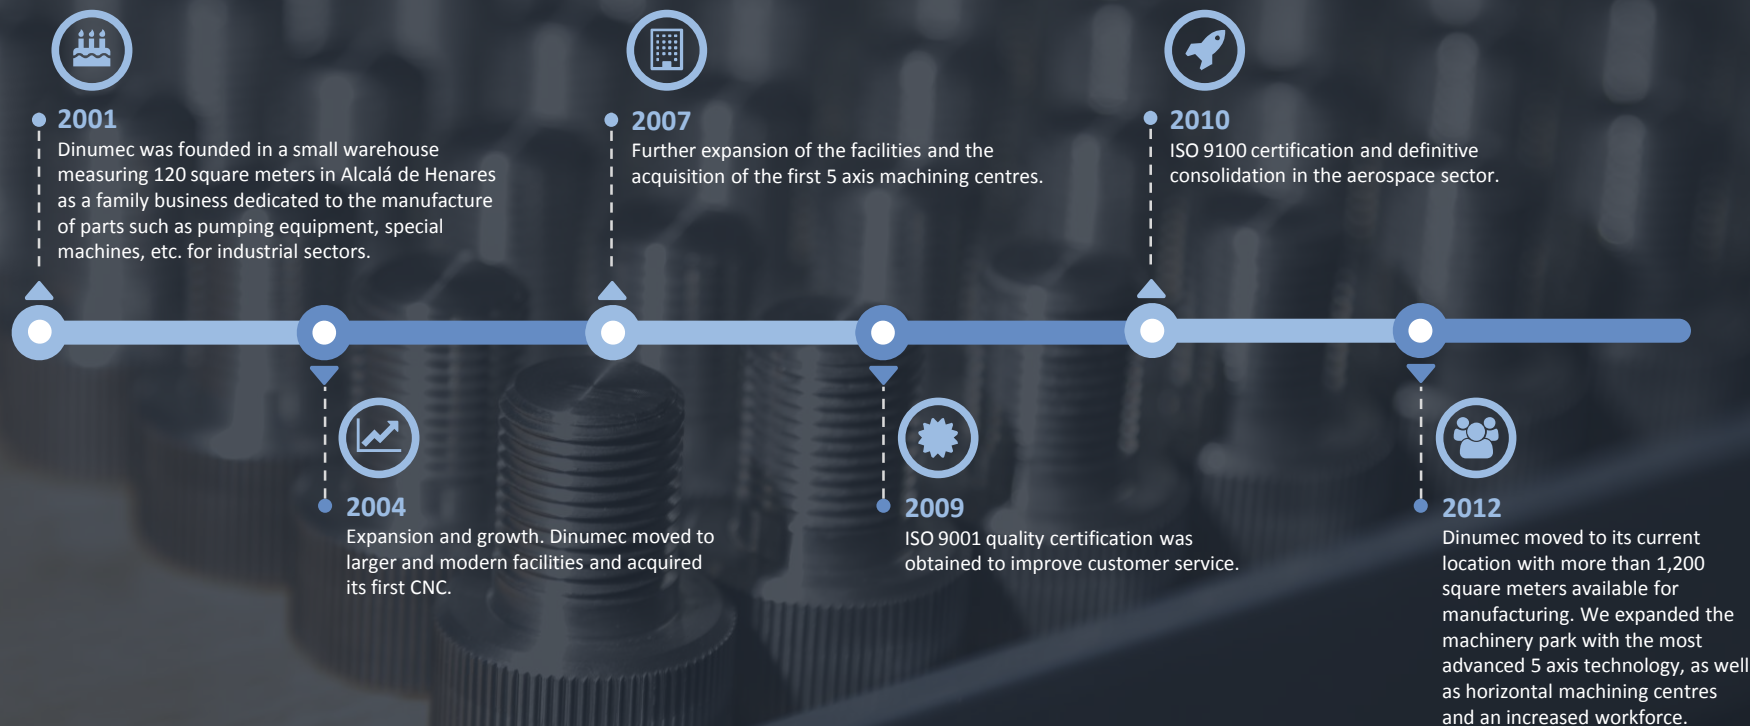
2001
Dinumec was founded in a small warehouse measuring 120 square meters in Alcalá de Henares as a family business dedicated to the manufacture of parts such as pumping equipment, special machines, etc. for industrial sectors.

2007
Further expansion of the facilities and the acquisition of the first 5 axis machining centres.

2010
ISO 9100 certification and definitive consolidation in the aerospace sector.

2004
Expansion and growth. Dinumec moved to larger and modern facilities and acquired its first CNC.

2009
ISO 9001 quality certification was obtained to improve customer service.

2012
Dinumec moved to its current location with more than 1,200 square meters available for manufacturing. We expanded the machinery park with the most advanced 5 axis technology, as well as horizontal machining centres and an increased workforce.